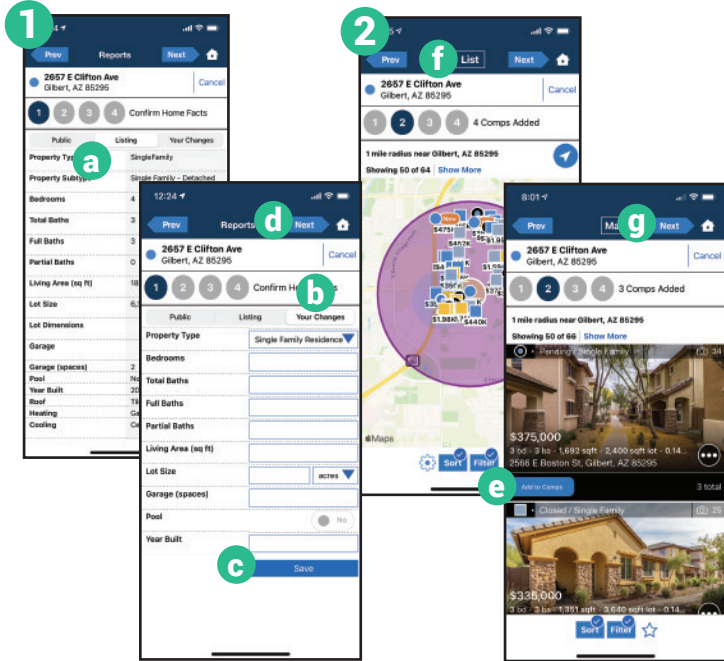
1

Prev Reports Next

2657 E Clifton Ave
Gilbert, AZ 85295
Cancel

1 2 3 4 Confirm Home Facts

Public Listing Your Changes

a

| | |
|---|---|
| Property Type | SingleFamily |
| Property Subtype | Single Family - Detached |
| Bedrooms | 4 |
| Total Baths | 3 |
| Full Baths | 3 |
| Partial Baths | 0 |
| Living Area (sq ft) | 18 |
| Lot Size | 6, |
| Lot Dimensions | |
| Garage | |
| Garage (spaces) | 2 |
| Pool | No |
| Year Built | 20 |
| Roof | Til |
| Heating | Ga |
| Cooling | Ce |

12:24

Prev Reports Next

d

2657 E Clifton Ave
Gilbert, AZ 85295
Cancel

1 2 3 4 Confirm Home Facts

b

Public Listing Your Changes

Property Type Single Family Residence
Bedrooms
Total Baths
Full Baths
Partial Baths
Living Area (sq ft)
Lot Size acres
Garage (spaces)
Pool No
Year Built

c

Save

2

Prev List Next

f

2657 E Clifton Ave
Gilbert, AZ 85295
Cancel

1 2 3 4 4 Comps Added

1 mile radius near Gilbert, AZ 85295
Showing 50 of 64 Show More

New
$475K
$472K
$1.98K
$440K

Maps

Sort Filter

8:01

Prev Map Next

g

2657 E Clifton Ave
Gilbert, AZ 85295
Cancel

1 2 3 4 3 Comps Added

1 mile radius near Gilbert, AZ 85295
Showing 50 of 66 Show More

Pending / Single Family 34
$375,000
3 bd · 3 ba · 1,692 sqft · 2,400 sqft lot · 0.14...
2566 E Boston St, Gilbert, AZ 85295

e

Add to Comps 3 total

Closed / Single Family 25
$335,000
3 bd · 3 ba · 1,351 sqft · 3,640 sqft lot · 0.14...

Sort Filter